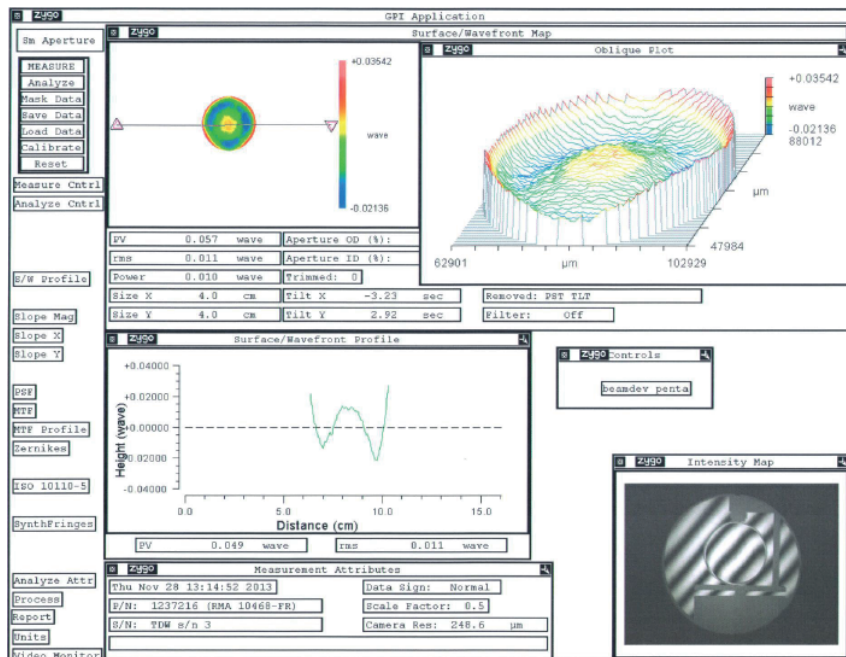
zygo GPI Application

Sm Aperture

MEASURE
Analyze
Mask Data
Save Data
Load Data
Calibrate
Reset

Measure Cntrl
Analyze Cntrl

S/W Profile

Slope Mag
Slope X
Slope Y

PSF
MTF
MTF Profile
Zernikes

ISO 10110-5

SynthFringes

Analyze Attr
Process
Report
Units
Video Monitor

zygo Surface/Wavefront Map

+0.03542
wave
-0.02136

zygo Oblique Plot

+0.03542
wave
-0.02136
88012
μm
47984
62901 μm 102929

| PV | 0.057 | wave |
|---|---|---|
| rms | 0.011 | wave |
| Power | 0.010 | wave |
| Size X | 4.0 | cm |
| Size Y | 4.0 | cm |

Aperture OD (%):
Aperture ID (%):
Trimmed: 0
Tilt X -3.23 sec
Tilt Y 2.92 sec

Removed: PST TLT
Filter: Off

Surface/Wavefront Profile

+0.04000
+0.02000
+0.00000
-0.02000
-0.04000
Height (wave)
0.0 5.0 10.0 15.0
Distance (cm)

PV 0.049 wave
rms 0.011 wave

zygo Controls
beamdev penta

zygo Intensity Map

Measurement Attributes
Thu Nov 28 13:14:52 2013
P/N: 1237216 (RMA 10468-FR)
S/N: TDW s/n 3
Data Sign: Normal
Scale Factor: 0.5
Camera Res: 248.6 μm